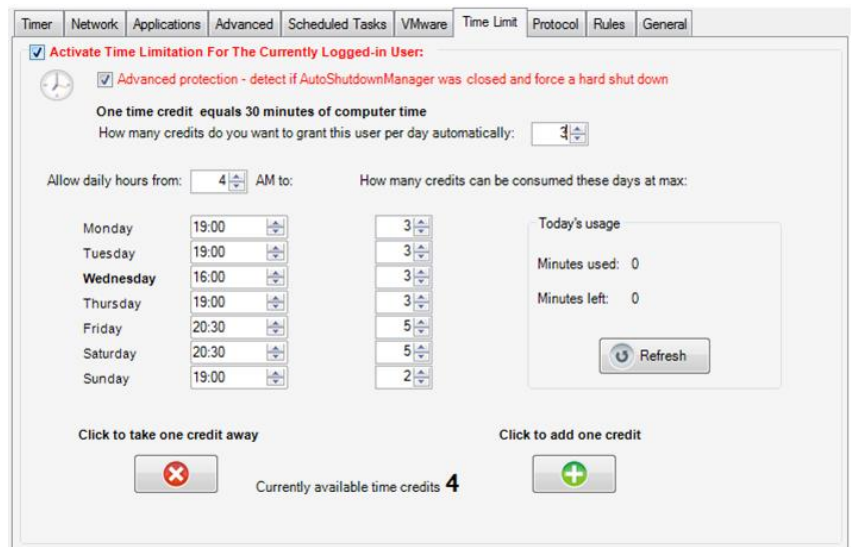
Timer | Network | Applications | Advanced | Scheduled Tasks | VMware | Time Limit | Protocol | Rules | General

Activate Time Limitation For The Currently Logged-in User:

Advanced protection - detect if AutoShutdownManager was closed and force a hard shut down

One time credit equals 30 minutes of computer time

How many credits do you want to grant this user per day automatically: 3

Allow daily hours from: 4 AM to:

How many credits can be consumed these days at max:

| | | |
|---|---|---|
| Monday | 19:00 | 3 |
| Tuesday | 19:00 | 3 |
| Wednesday | 16:00 | 3 |
| Thursday | 19:00 | 3 |
| Friday | 20:30 | 5 |
| Saturday | 20:30 | 5 |
| Sunday | 19:00 | 2 |

Today's usage

Minutes used: 0

Minutes left: 0

Refresh

Click to take one credit away

Currently available time credits 4

Click to add one credit